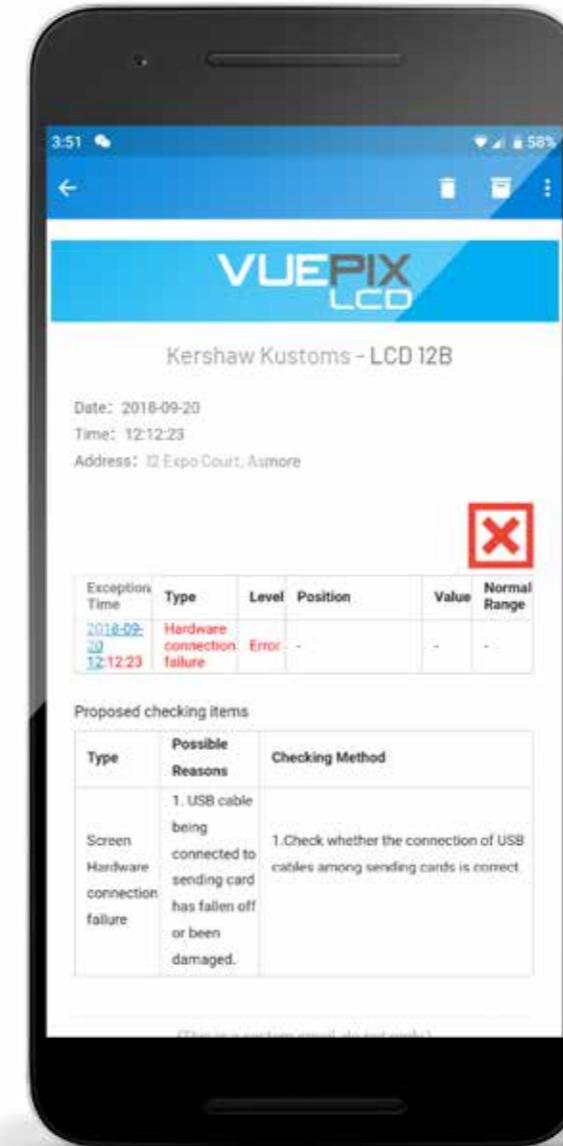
3:51

58%

VUEPIX LCD

Kershaw Kustoms - LCD 12B

Date: 2018-09-20
Time: 12:12:23
Address: 12 Expo Court, Asmore

| Exception Time | Type | Level | Position | Value | Normal Range |
|---|---|---|---|---|---|
| 2018-09-20 12:12:23 | Hardware connection failure | Error | - | - | - |

Proposed checking items

| Type | Possible Reasons | Checking Method |
|---|---|---|
| Screen Hardware connection failure | 1. USB cable being connected to sending card has fallen off or been damaged. | 1.Check whether the connection of USB cables among sending cards is correct. |

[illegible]